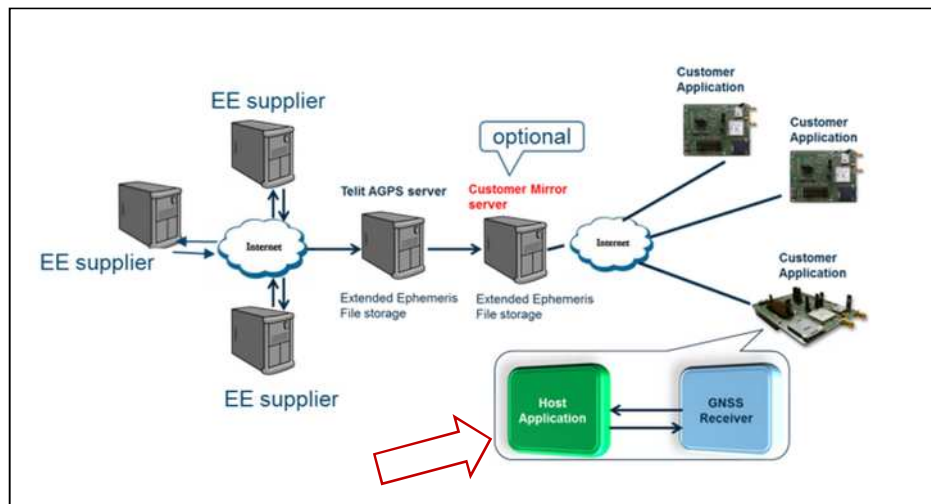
EE supplier

EE supplier

EE supplier

Internet

Telit AGPS server

Extended Ephemeris File storage

optional

Customer Mirror server

Extended Ephemeris File storage

Internet

Customer Application

Customer Application

Customer Application

Host Application

GNSS Receiver